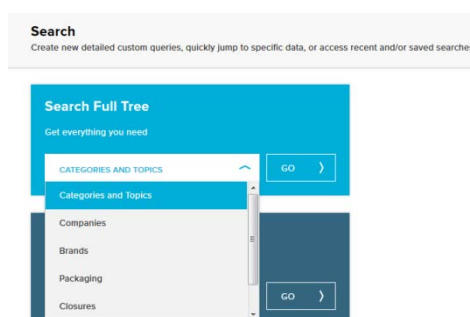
Search

Create new detailed custom queries, quickly jump to specific data, or access recent and/or saved searche

Search Full Tree

Get everything you need

CATEGORIES AND TOPICS

GO

Categories and Topics

Companies

Brands

Packaging

Closures

GO